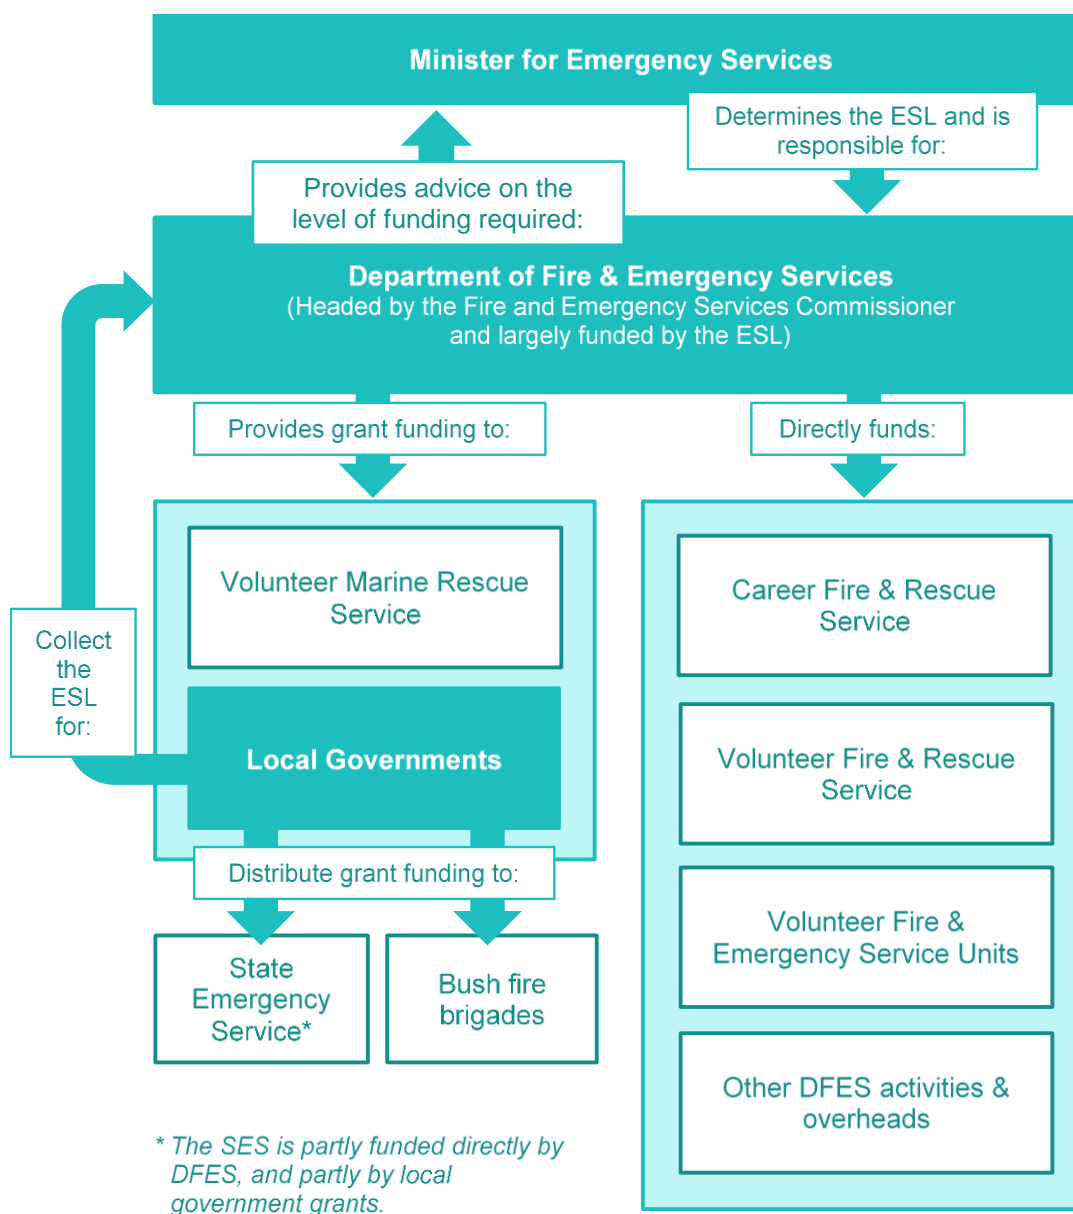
Minister for Emergency Services

Determines the ESL and is responsible for:

Provides advice on the level of funding required:

Department of Fire & Emergency Services
(Headed by the Fire and Emergency Services Commissioner and largely funded by the ESL)

Provides grant funding to:

Directly funds:

Collect the ESL for:

Volunteer Marine Rescue Service

Local Governments

Distribute grant funding to:

State Emergency Service*

Bush fire brigades

Career Fire & Rescue Service

Volunteer Fire & Rescue Service

Volunteer Fire & Emergency Service Units

Other DFES activities & overheads

* The SES is partly funded directly by DFES, and partly by local government grants.